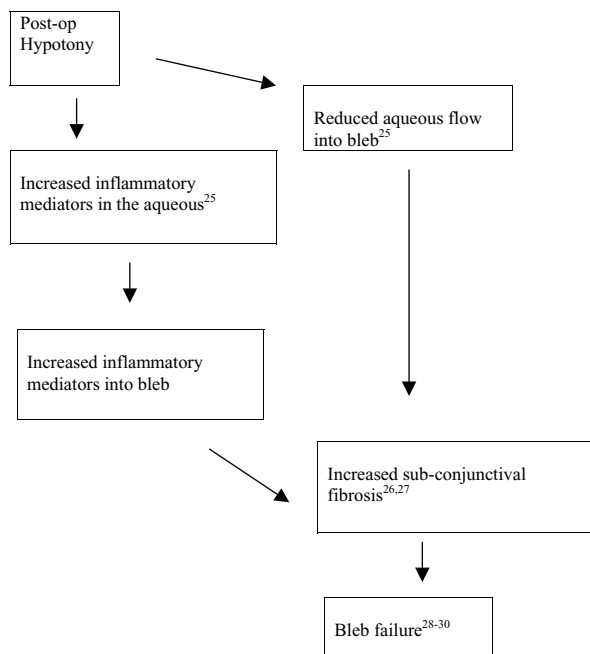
Post-op Hypotony

Reduced aqueous flow into bleb$^{25}$

Increased inflammatory mediators in the aqueous$^{25}$

Increased inflammatory mediators into bleb

Increased sub-conjunctival fibrosis$^{26,27}$

Bleb failure$^{28-30}$